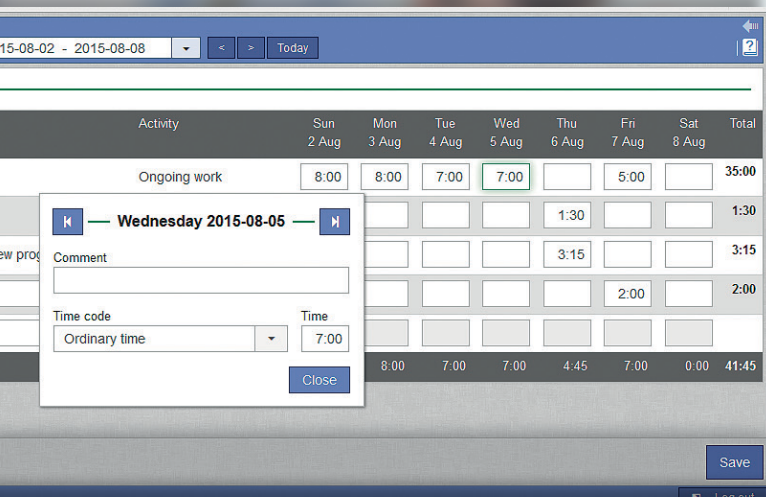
15-08-02 - 2015-08-08

< > Today

| Activity | Sun 2 Aug | Mon 3 Aug | Tue 4 Aug | Wed 5 Aug | Thu 6 Aug | Fri 7 Aug | Sat 8 Aug | Total |
|---|---|---|---|---|---|---|---|---|
| Ongoing work | 8:00 | 8:00 | 7:00 | 7:00 | | 5:00 | | 35:00 |
| | | | | | 1:30 | | | 1:30 |
| ew prog | | | | | 3:15 | | | 3:15 |
| | | | | | | 2:00 | | 2:00 |
| | | | | | | | | |
| | | 8:00 | 7:00 | 7:00 | 4:45 | 7:00 | 0:00 | 41:45 |

Wednesday 2015-08-05

Comment

Time code
Ordinary time

Time
7:00

Close

Save

Log out